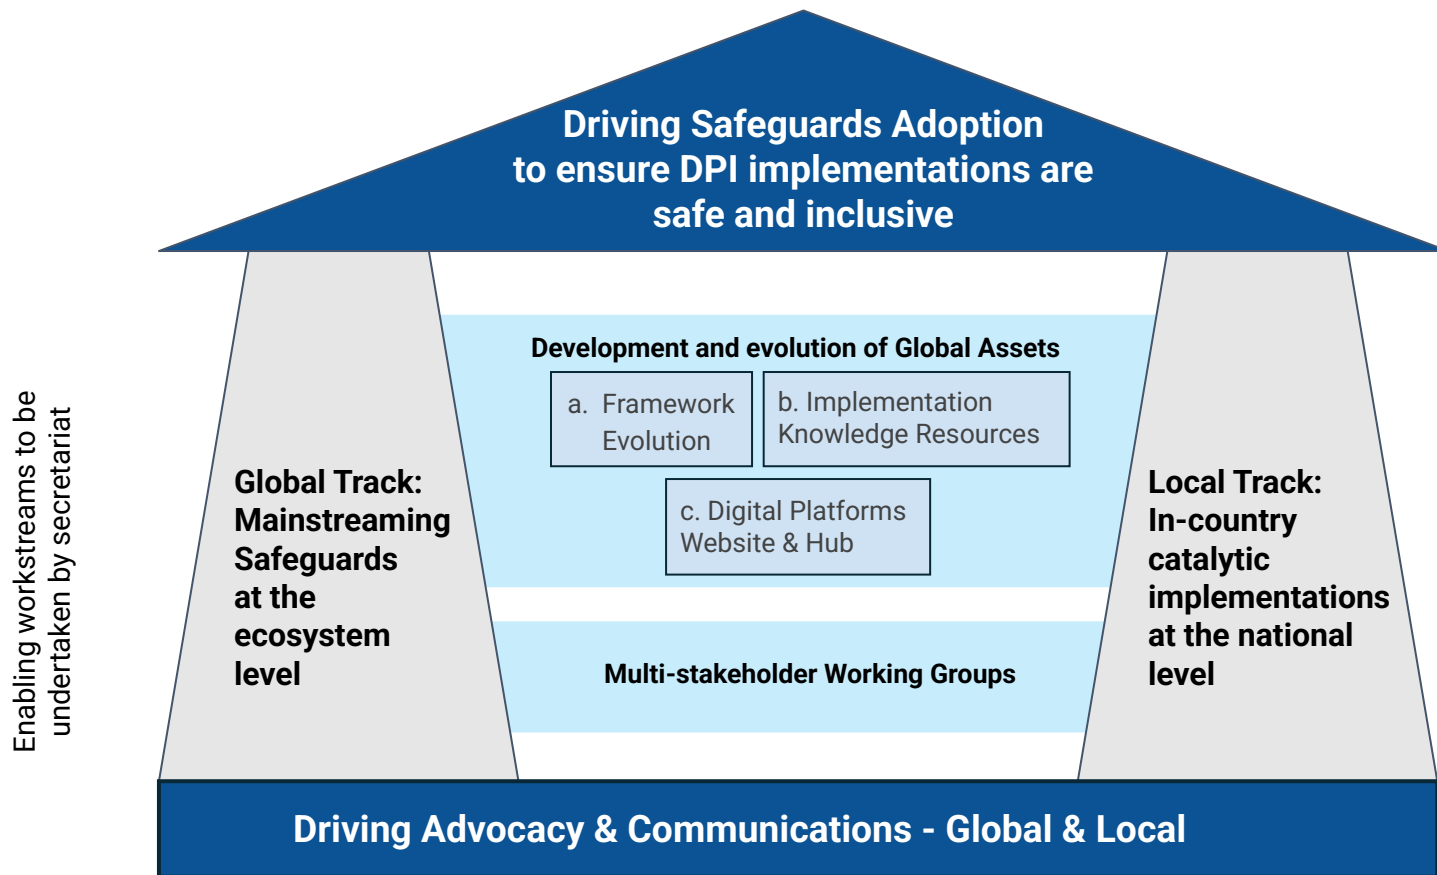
Enabling workstreams to be undertaken by secretariat

Driving Safeguards Adoption to ensure DPI implementations are safe and inclusive

Global Track: Mainstreaming Safeguards at the ecosystem level

Development and evolution of Global Assets

a. Framework Evolution

b. Implementation Knowledge Resources

c. Digital Platforms Website & Hub

Multi-stakeholder Working Groups

Local Track: In-country catalytic implementations at the national level

Driving Advocacy & Communications - Global & Local